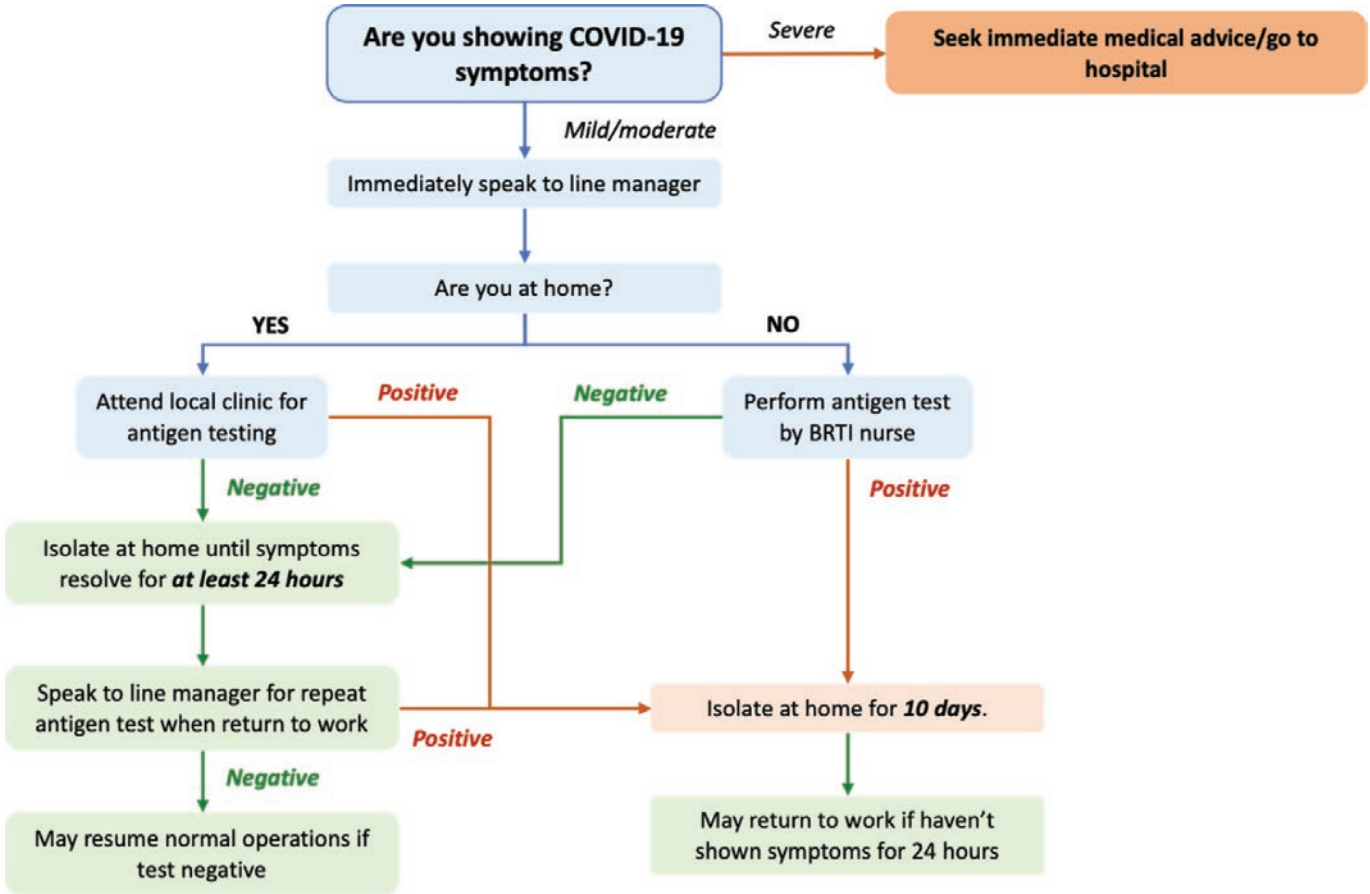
Are you showing COVID-19 symptoms?

Severe

Seek immediate medical advice/go to hospital

Mild/moderate

Immediately speak to line manager

Are you at home?

YES

NO

Attend local clinic for antigen testing

Positive

Negative

Perform antigen test by BRTI nurse

Negative

Positive

Isolate at home until symptoms resolve for ***at least 24 hours***

Speak to line manager for repeat antigen test when return to work

Positive

Isolate at home for ***10 days***.

Negative

May resume normal operations if test negative

May return to work if haven't shown symptoms for 24 hours